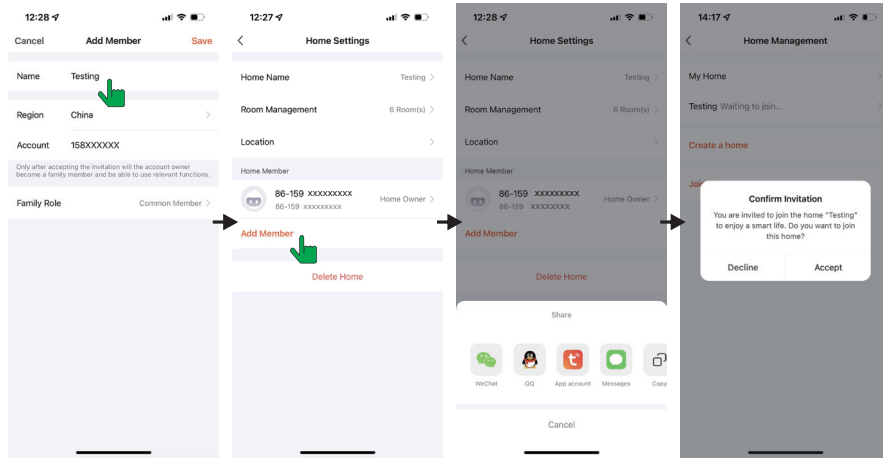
12:28

Cancel Add Member Save

Name Testing

Region China

Account 158XXXXXX

Only after accepting the invitation will the account owner become a family member and be able to use relevant functions.

Family Role Common Member

12:27

Home Settings

Home Name Testing

Room Management 6 Room(s)

Location

Home Member

86-159 xxxxxxxxx
86-159 xxxxxxxxx Home Owner

Add Member

Delete Home

12:28

Home Settings

Home Name Testing

Room Management 6 Room(s)

Location

Home Member

86-159 xxxxxxxxx
86-159 xxxxxxxxx Home Owner

Add Member

Delete Home

Share

WeChat QQ App account Messages Copy

Cancel

14:17

Home Management

My Home

Testing Waiting to join...

Create a home

Joi

Confirm Invitation

You are invited to join the home "Testing" to enjoy a smart life. Do you want to join this home?

Decline Accept